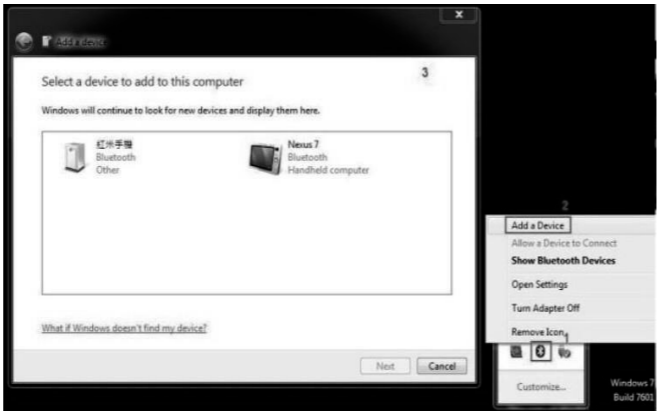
Add a device

Select a device to add to this computer

3

Windows will continue to look for new devices and display them here.

紅米手機
Bluetooth
Other

Nexus 7
Bluetooth
Handheld computer

What if Windows doesn't find my device?

Next

Cancel

2

Add a Device
Allow a Device to Connect
Show Bluetooth Devices
Open Settings
Turn Adapter Off
Remove Icon

1

Customize...

Windows 7
Build 7601